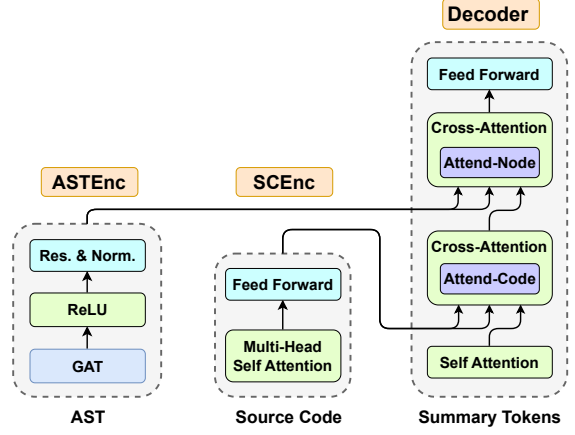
Decoder

Feed Forward

Cross-Attention

Attend-Node

ASTEnc

SCEnc

Res. & Norm.

ReLU

GAT

Feed Forward

Multi-Head Self Attention

Cross-Attention

Attend-Code

Self Attention

AST

Source Code

Summary Tokens